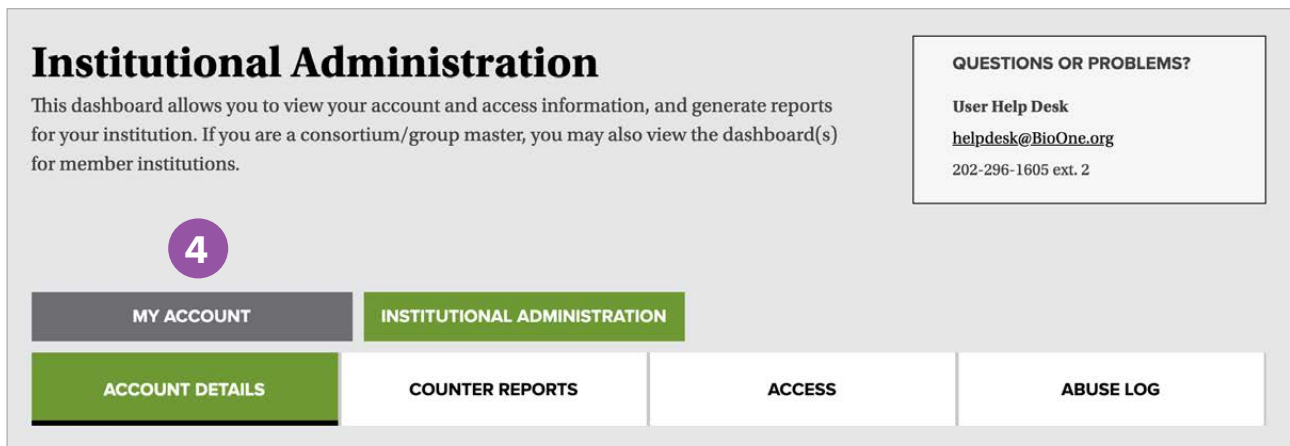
Institutional Administration

This dashboard allows you to view your account and access information, and generate reports for your institution. If you are a consortium/group master, you may also view the dashboard(s) for member institutions.

QUESTIONS OR PROBLEMS?

User Help Desk

helpdesk@BioOne.org

202-296-1605 ext. 2

4

MY ACCOUNT

INSTITUTIONAL ADMINISTRATION

ACCOUNT DETAILS

COUNTER REPORTS

ACCESS

ABUSE LOG